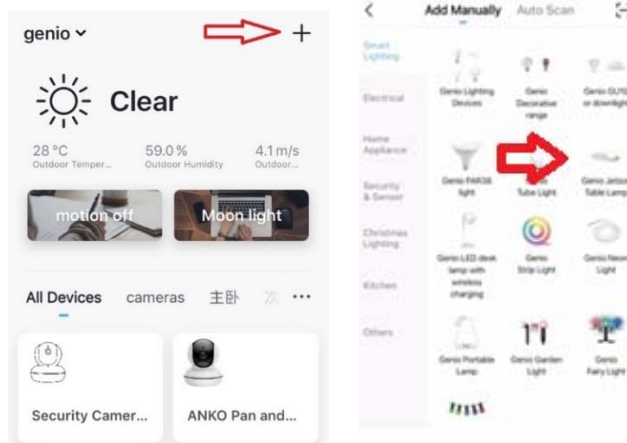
genio ˅ +

Clear

28 °C
Outdoor Temper...

59.0 %
Outdoor Humidity

4.1 m/s
Outdoor...

motion off

Moon light

All Devices cameras 主卧 ···

Security Camer...

ANKO Pan and...

<

Add Manually Auto Scan

Smart Lighting

Electrical

Home Appliance

Security & Sensor

Christmas Lighting

Kitchen

Others

Genio Lighting Devices

Genio Decorative range

Genio GU10 or downlight

Genio PAR38 light

Tube Light

Genio Jetson Table Lamp

Genio LED desk lamp with wireless charging

Genio Strip Light

Genio Neon Light

Genio Portable Lamp

Genio Garden Light

Genio Fairy Light